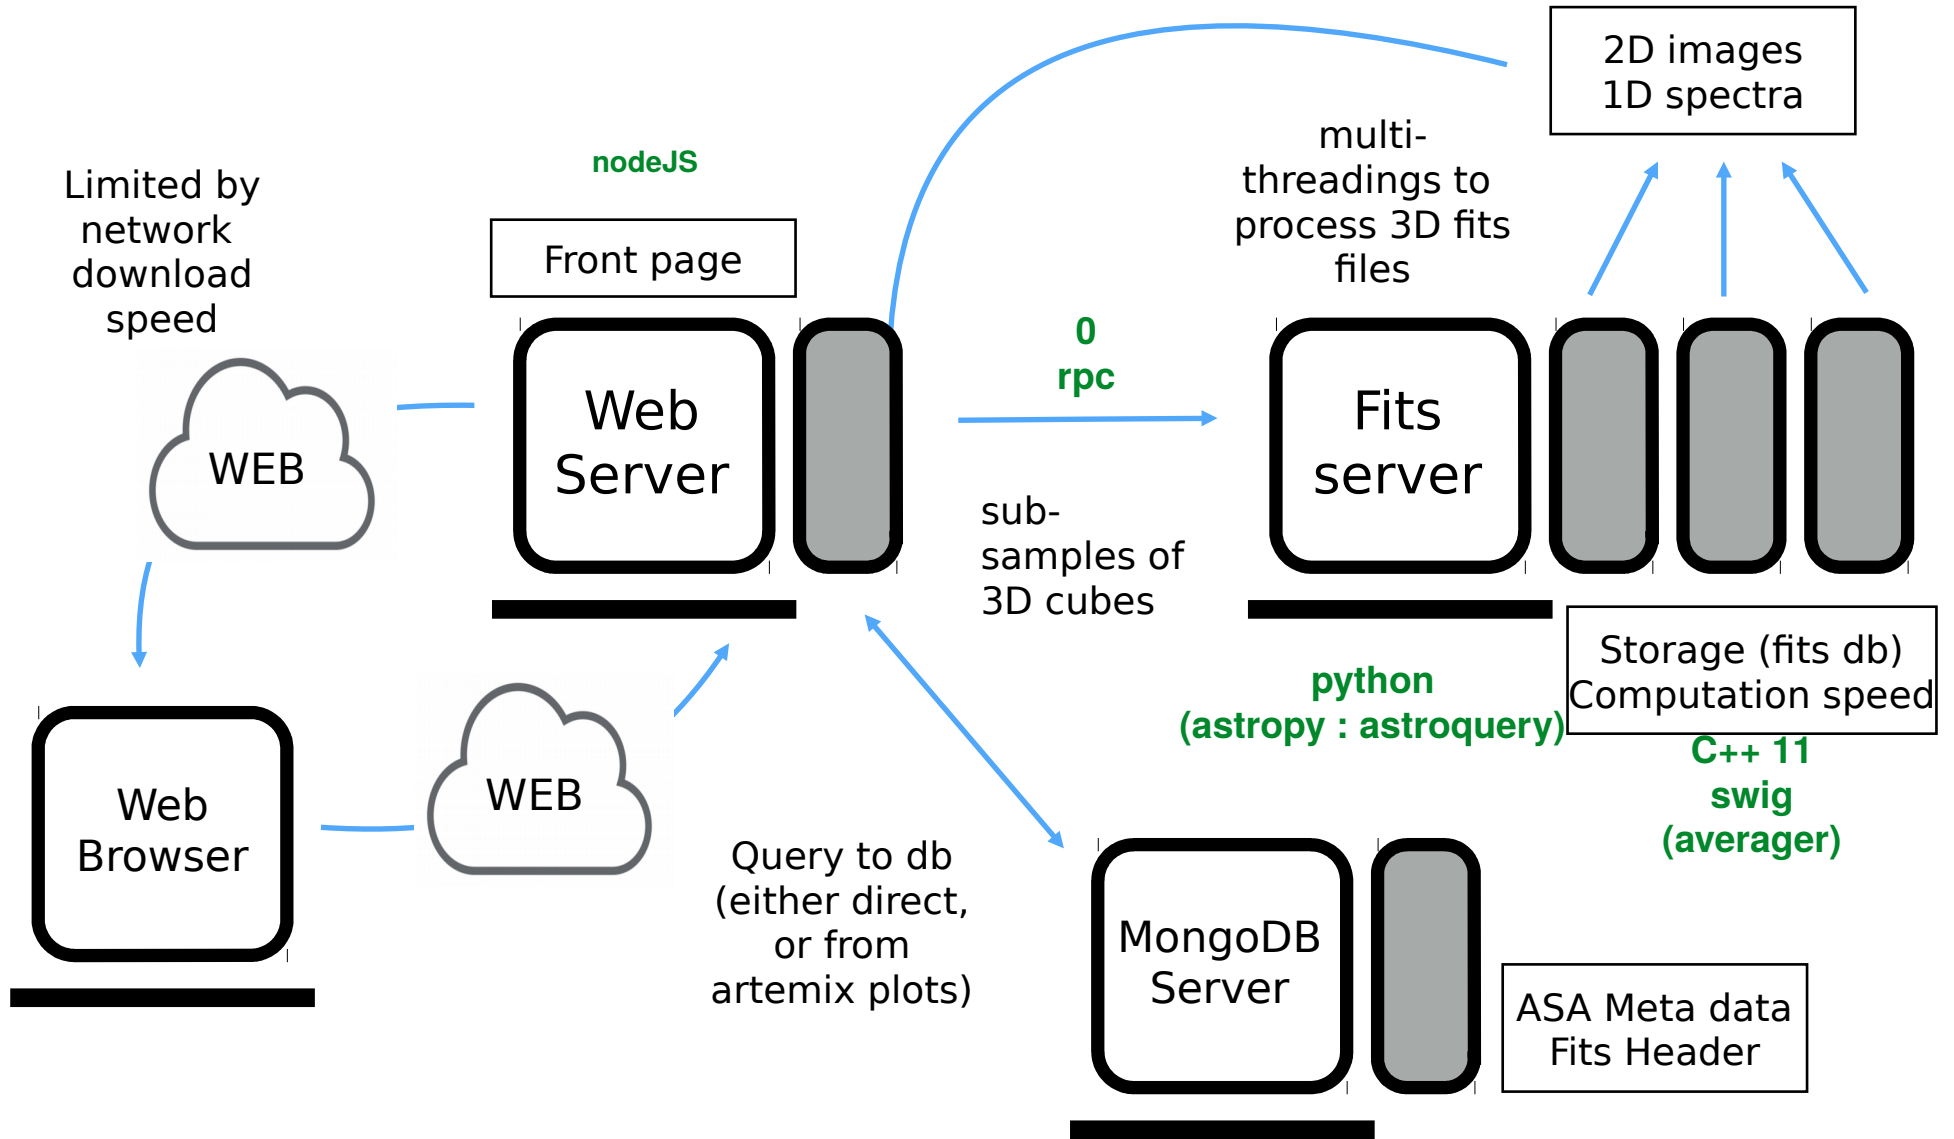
2D images
1D spectra

Limited by network download speed

nodeJS

Front page

multi-threadings to process 3D fits files

Web Server

0
rpc

Fits server

WEB

sub-samples of 3D cubes

Storage (fits db)
Computation speed

python
(astropy : astroquery)

C++ 11
swig
(averager)

Web Browser

WEB

Query to db (either direct, or from artemix plots)

MongoDB Server

ASA Meta data
Fits Header